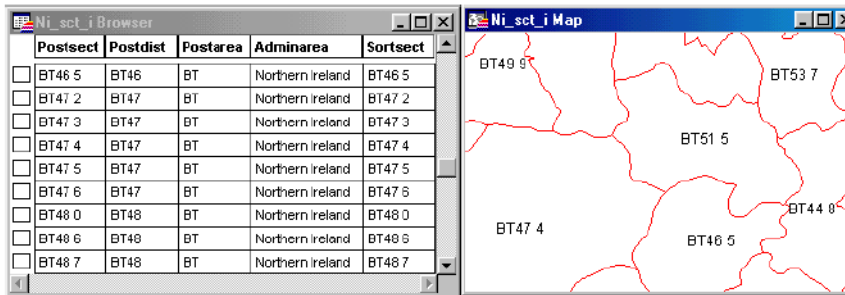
Ni_sct_i Browser

| Postsect | Postdist | Postarea | Adminarea | Sortsect |
|---|---|---|---|---|
| BT46 5 | BT46 | BT | Northern Ireland | BT46 5 |
| BT47 2 | BT47 | BT | Northern Ireland | BT47 2 |
| BT47 3 | BT47 | BT | Northern Ireland | BT47 3 |
| BT47 4 | BT47 | BT | Northern Ireland | BT47 4 |
| BT47 5 | BT47 | BT | Northern Ireland | BT47 5 |
| BT47 6 | BT47 | BT | Northern Ireland | BT47 6 |
| BT48 0 | BT48 | BT | Northern Ireland | BT48 0 |
| BT48 6 | BT48 | BT | Northern Ireland | BT48 6 |
| BT48 7 | BT48 | BT | Northern Ireland | BT48 7 |

Ni_sct_i Map

BT49 9

BT53 7

BT51 5

BT44 0

BT47 4

BT46 5